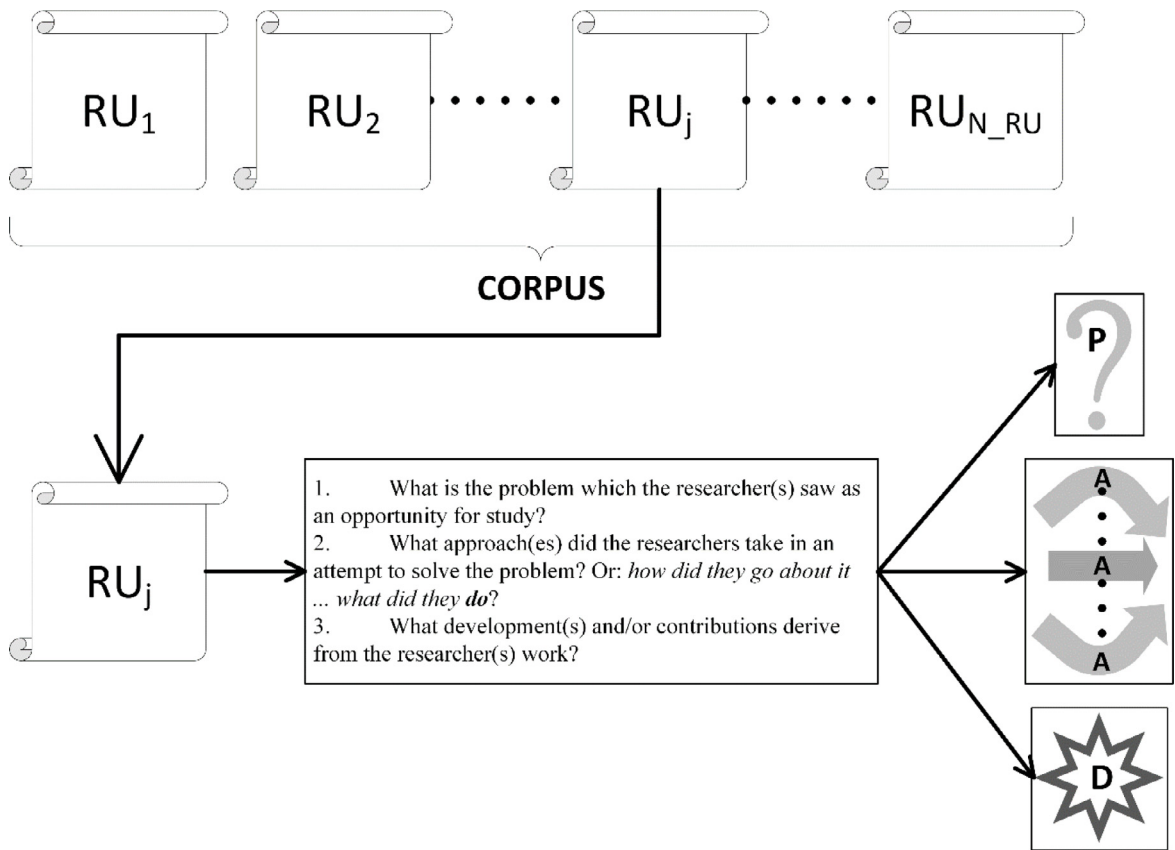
$RU_1$ $RU_2$ $RU_j$ $RU_{N\_RU}$

CORPUS

$RU_j$

1. What is the problem which the researcher(s) saw as an opportunity for study?
2. What approach(es) did the researchers take in an attempt to solve the problem? Or: *how did they go about it ... what did they* ***do***?
3. What development(s) and/or contributions derive from the researcher(s) work?

P

A
A
A

D